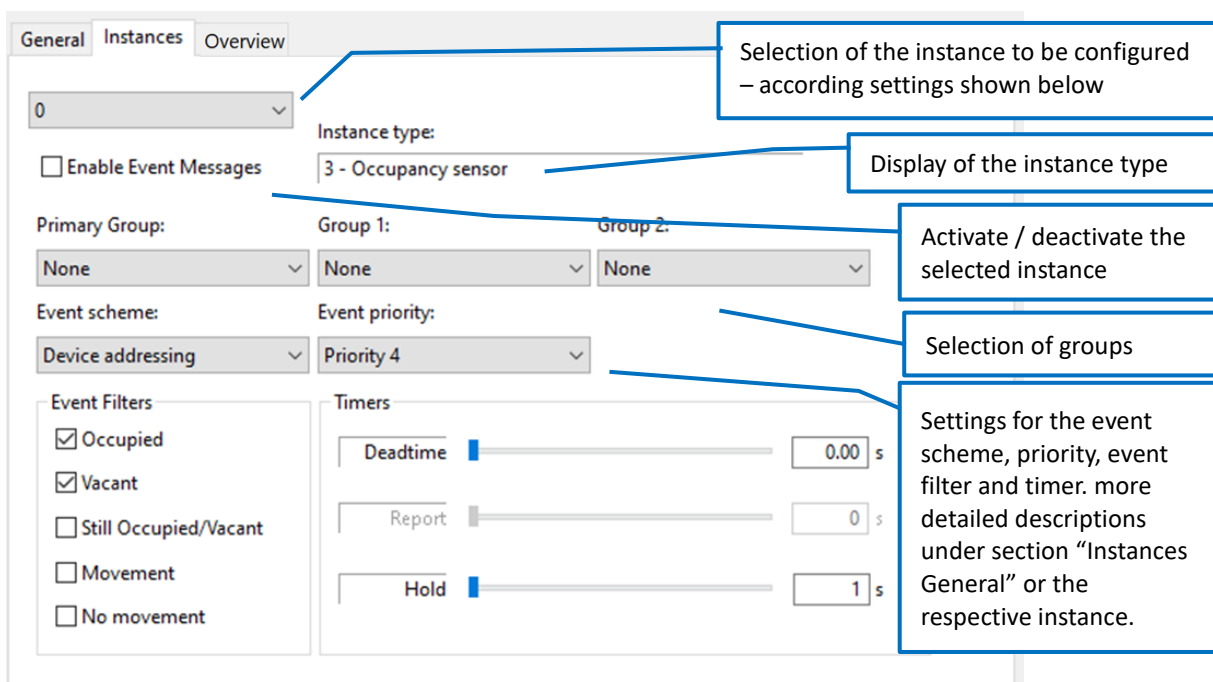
General Instances Overview

Selection of the instance to be configured – according settings shown below

0

Instance type:

3 - Occupancy sensor

Display of the instance type

Enable Event Messages

Activate / deactivate the selected instance

Primary Group:

None

Group 1:

None

Group 2:

None

Event scheme:

Device addressing

Event priority:

Priority 4

Selection of groups

Event Filters

Occupied

Vacant

Still Occupied/Vacant

Movement

No movement

Timers

Deadtime 0.00 s

Report 0 s

Hold 1 s

Settings for the event scheme, priority, event filter and timer. more detailed descriptions under section “Instances General” or the respective instance.